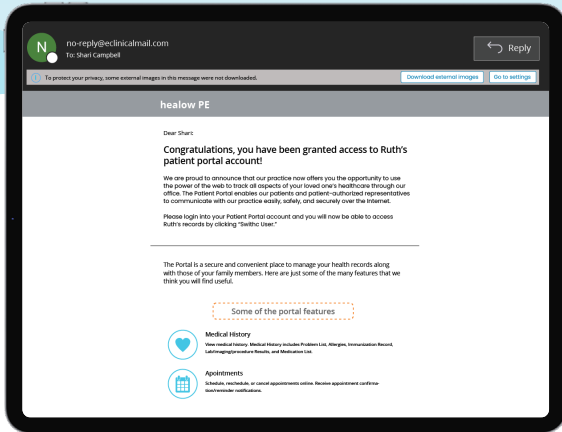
N

no-reply@eclinicalmail.com
To: Shari Campbell

Reply

To protect your privacy, some external images in this message were not downloaded.

Download external images

Go to settings

healow PE

Dear Shari:

Congratulations, you have been granted access to Ruth's patient portal account!

We are proud to announce that our practice now offers you the opportunity to use the power of the web to track all aspects of your loved one's healthcare through our office. The Patient Portal enables our patients and patient-authorized representatives to communicate with our practice easily, safely, and securely over the Internet.

Please login into your Patient Portal account and you will now be able to access Ruth's records by clicking "Swithc User."

The Portal is a secure and convenient place to manage your health records along with those of your family members. Here are just some of the many features that we think you will find useful.

Some of the portal features

Medical History
View medical history. Medical History includes Problem List, Allergies, Immunization Record, Lab/Imaging/procedure Results, and Medication List.

Apointments
Schedule, reschedule, or cancel appointments online. Receive appoint confirmation/reminder notifications.